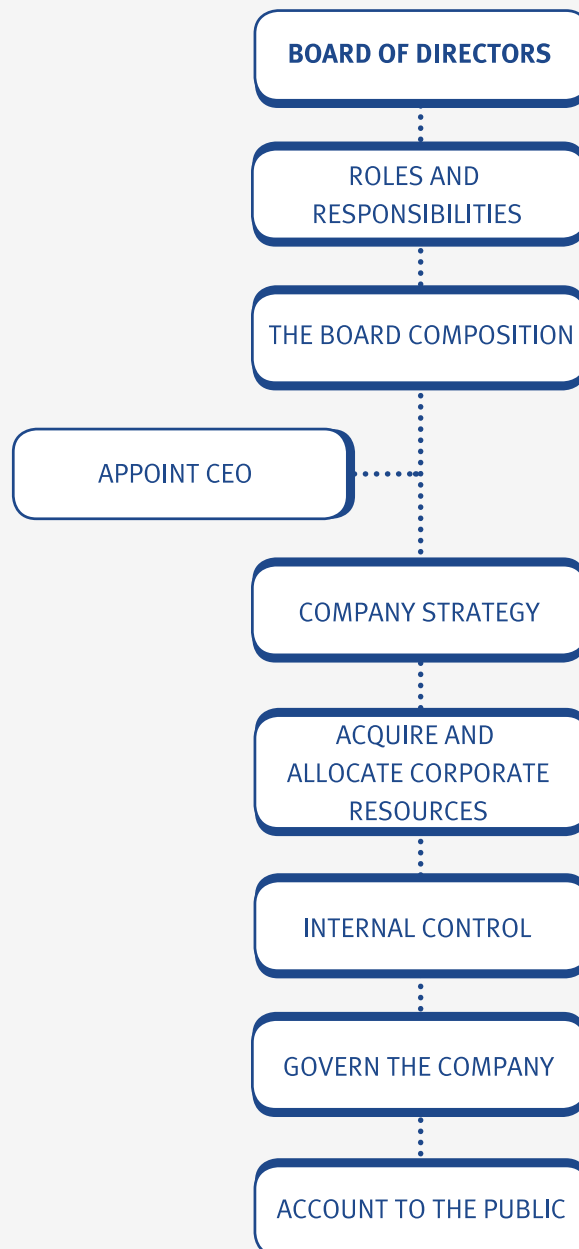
BOARD OF DIRECTORS

ROLES AND RESPONSIBILITIES

THE BOARD COMPOSITION

APPOINT CEO

COMPANY STRATEGY

ACQUIRE AND ALLOCATE CORPORATE RESOURCES

INTERNAL CONTROL

GOVERN THE COMPANY

ACCOUNT TO THE PUBLIC